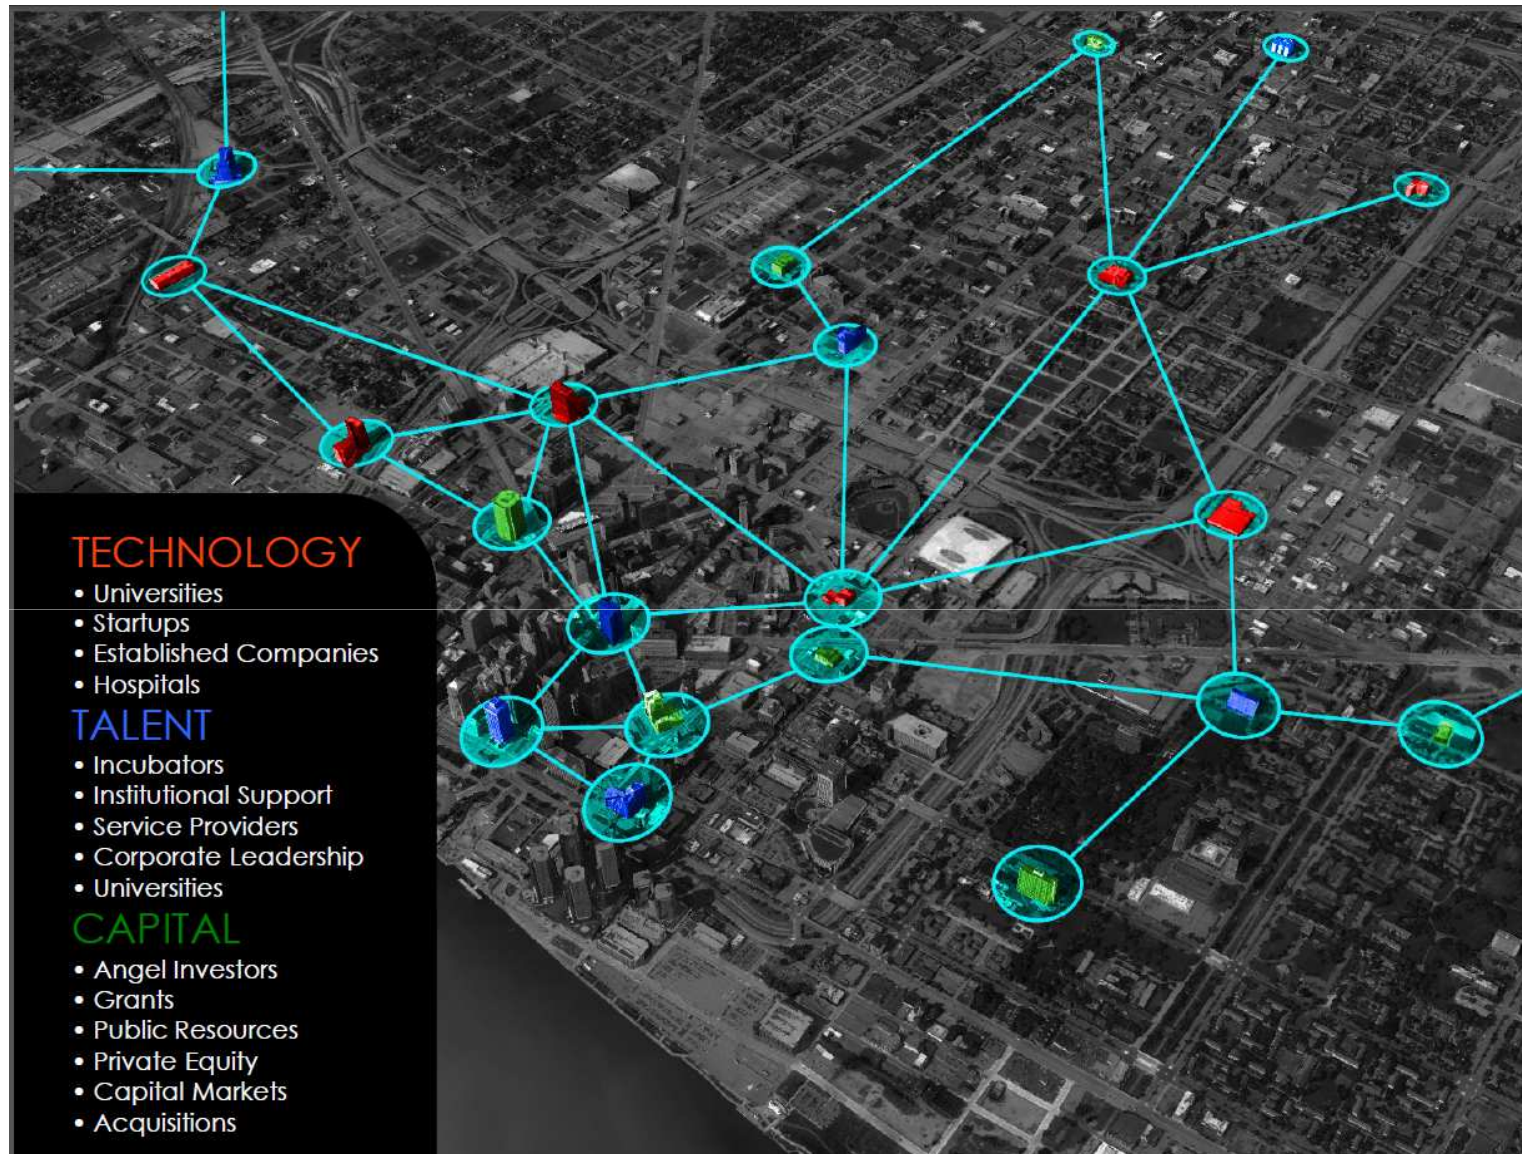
TECHNOLOGY
• Universities
• Startups
• Established Companies
• Hospitals

TALENT
• Incubators
• Institutional Support
• Service Providers
• Corporate Leadership
• Universities

CAPITAL
• Angel Investors
• Grants
• Public Resources
• Private Equity
• Capital Markets
• Acquisitions